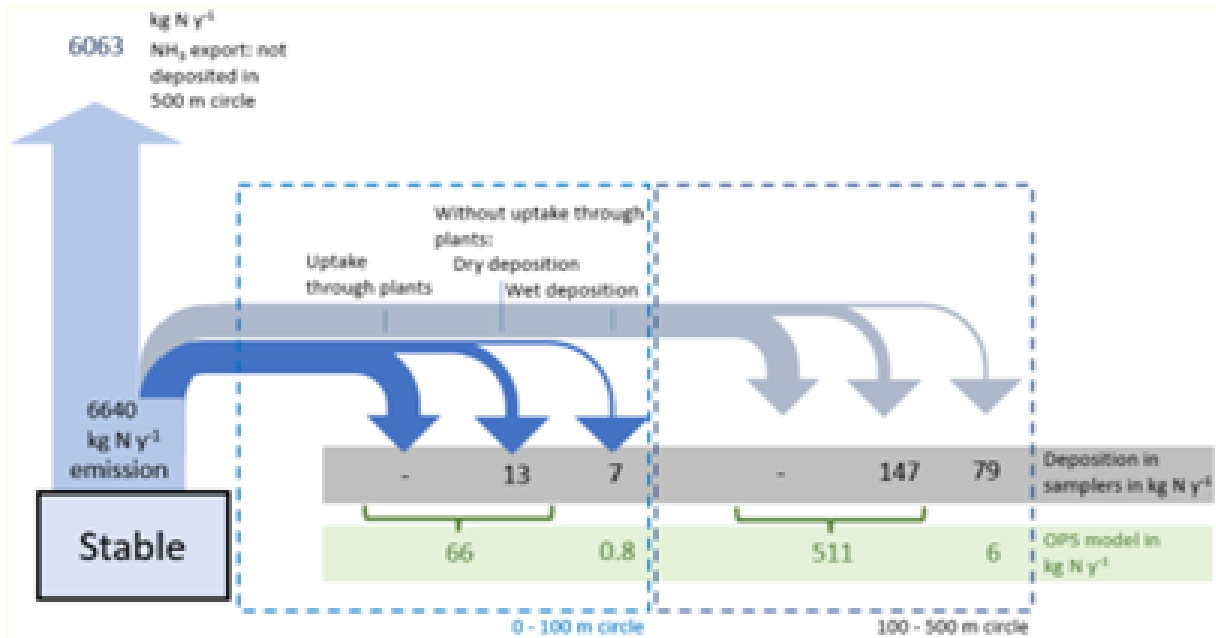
6063

kg N $y^{-1}$
$NH_3$ export: not deposited in 500 m circle

Without uptake through plants:
Dry deposition
Wet deposition

Uptake through plants

6640 kg N $y^{-1}$ emission

Stable

| - | 13 | 7 | - | 147 | 79 | Deposition in samplers in kg N $y^{-1}$ |
|---|---|---|---|---|---|---|
| 66 | | 0.8 | 511 | | 6 | OPS model in kg N $y^{-1}$ |

0 - 100 m circle

100 - 500 m circle